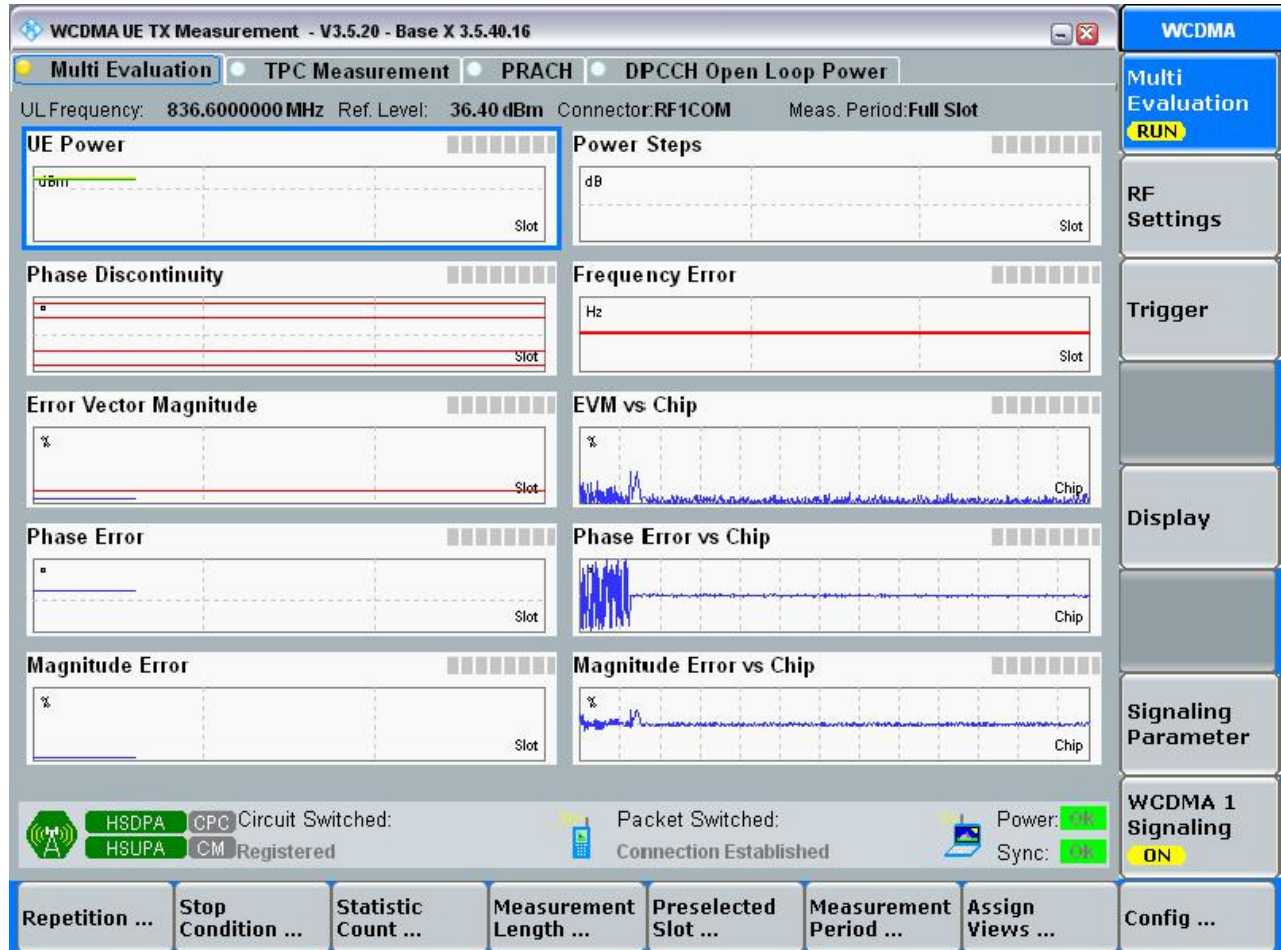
WCDMA UE TX Measurement - V3.5.20 - Base X 3.5.40.16

Multi Evaluation | TPC Measurement | PRACH | DPCCH Open Loop Power

UL Frequency: 836.6000000 MHz Ref. Level: 36.40 dBm Connector: RF1COM Meas. Period: Full Slot

UE Power
dBm
Slot

Power Steps
dB
Slot

Phase Discontinuity
°
Slot

Frequency Error
Hz
Slot

Error Vector Magnitude
%
Slot

EVM vs Chip
%
Chip

Phase Error
°
Slot

Phase Error vs Chip
°
Chip

Magnitude Error
%
Slot

Magnitude Error vs Chip
%
Chip

HSDPA CPC Circuit Switched:
HSUPA CM Registered

Packet Switched:
Connection Established

Power: OK
Sync: OK

WCDMA

Multi Evaluation
RUN

RF Settings

Trigger

Display

Signaling Parameter

WCDMA 1 Signaling
ON

Repetition ... | Stop Condition ... | Statistic Count ... | Measurement Length ... | Preselected Slot ... | Measurement Period ... | Assign Views ... | Config ...